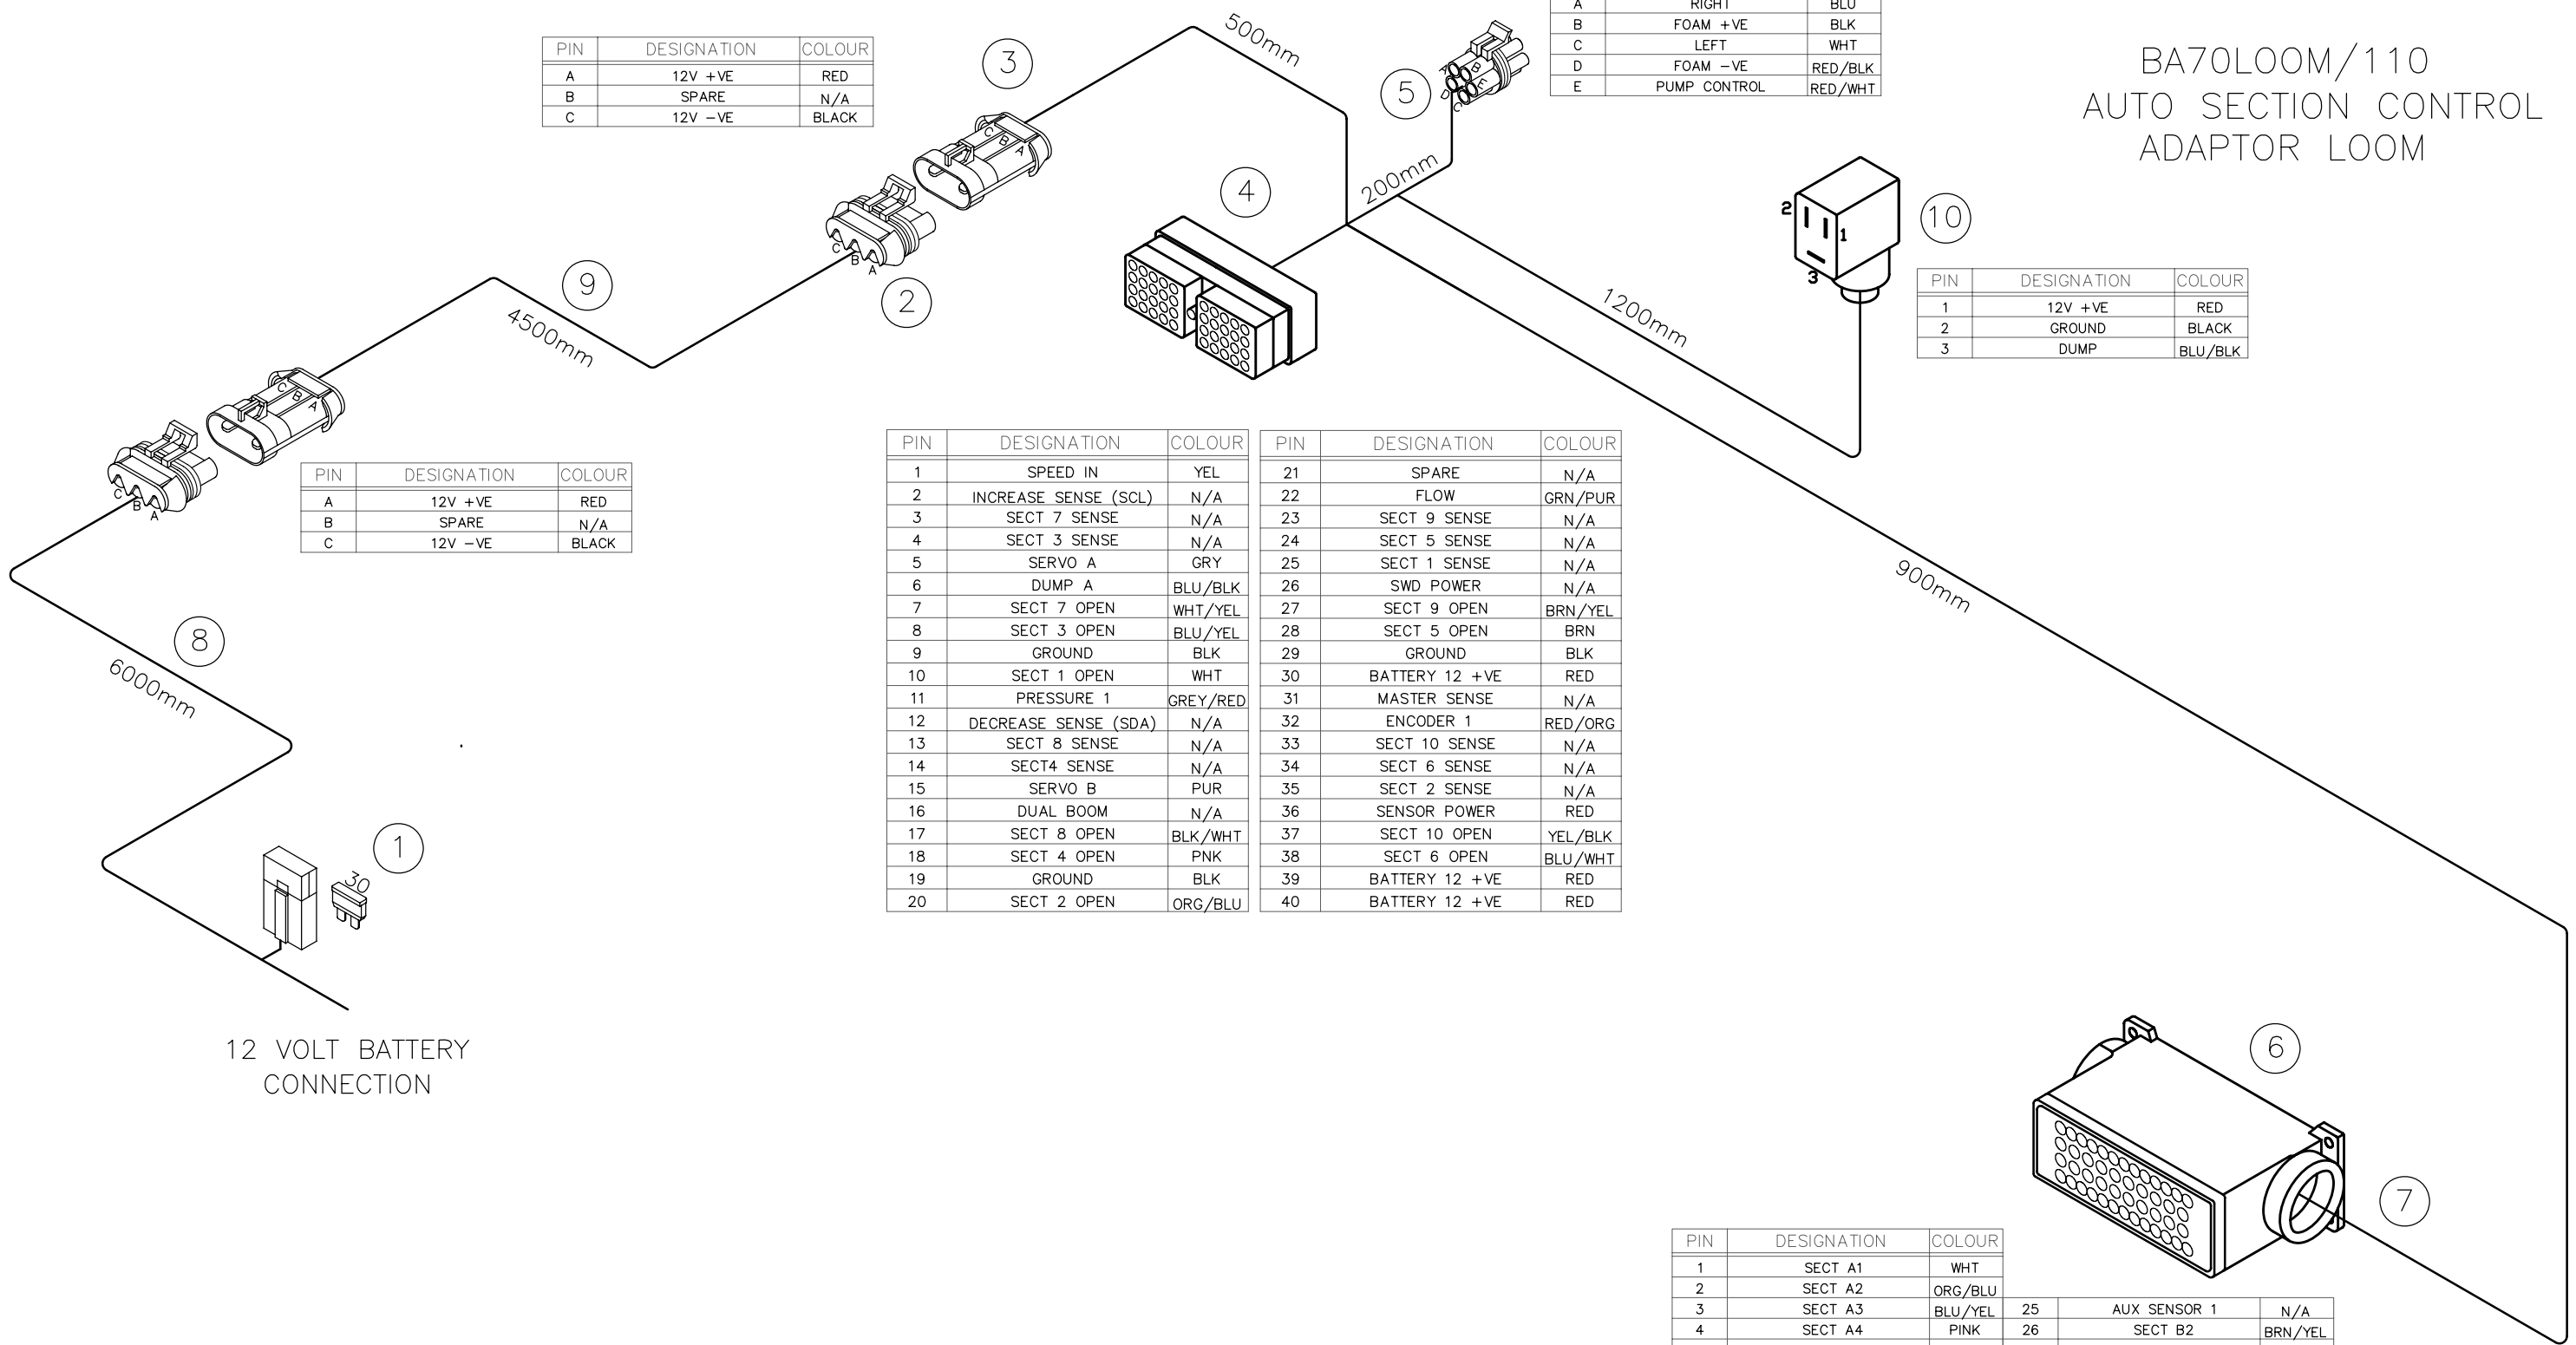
| A | RIGHT | BLU |
|---|---|---|
| B | FOAM +VE | BLK |
| C | LEFT | WHT |
| D | FOAM −VE | RED/BLK |
| E | PUMP CONTROL | RED/WHT |

BA70LOOM/110
AUTO SECTION CONTROL
ADAPTOR LOOM

| PIN | DESIGNATION | COLOUR |
|---|---|---|
| A | 12V +VE | RED |
| B | SPARE | N/A |
| C | 12V −VE | BLACK |

3

500mm

5

200mm

4

C B A

C B A

9

2

4500mm

10

2 1 3

| PIN | DESIGNATION | COLOUR |
|---|---|---|
| 1 | 12V +VE | RED |
| 2 | GROUND | BLACK |
| 3 | DUMP | BLU/BLK |

1200mm

C B A

C B A

| PIN | DESIGNATION | COLOUR |
|---|---|---|
| A | 12V +VE | RED |
| B | SPARE | N/A |
| C | 12V −VE | BLACK |

| PIN | DESIGNATION | COLOUR |
|---|---|---|
| 1 | SPEED IN | YEL |
| 2 | INCREASE SENSE (SCL) | N/A |
| 3 | SECT 7 SENSE | N/A |
| 4 | SECT 3 SENSE | N/A |
| 5 | SERVO A | GRY |
| 6 | DUMP A | BLU/BLK |
| 7 | SECT 7 OPEN | WHT/YEL |
| 8 | SECT 3 OPEN | BLU/YEL |
| 9 | GROUND | BLK |
| 10 | SECT 1 OPEN | WHT |
| 11 | PRESSURE 1 | GREY/RED |
| 12 | DECREASE SENSE (SDA) | N/A |
| 13 | SECT 8 SENSE | N/A |
| 14 | SECT4 SENSE | N/A |
| 15 | SERVO B | PUR |
| 16 | DUAL BOOM | N/A |
| 17 | SECT 8 OPEN | BLK/WHT |
| 18 | SECT 4 OPEN | PNK |
| 19 | GROUND | BLK |
| 20 | SECT 2 OPEN | ORG/BLU |

| PIN | DESIGNATION | COLOUR |
|---|---|---|
| 21 | SPARE | N/A |
| 22 | FLOW | GRN/PUR |
| 23 | SECT 9 SENSE | N/A |
| 24 | SECT 5 SENSE | N/A |
| 25 | SECT 1 SENSE | N/A |
| 26 | SWD POWER | N/A |
| 27 | SECT 9 OPEN | BRN/YEL |
| 28 | SECT 5 OPEN | BRN |
| 29 | GROUND | BLK |
| 30 | BATTERY 12 +VE | RED |
| 31 | MASTER SENSE | N/A |
| 32 | ENCODER 1 | RED/ORG |
| 33 | SECT 10 SENSE | N/A |
| 34 | SECT 6 SENSE | N/A |
| 35 | SECT 2 SENSE | N/A |
| 36 | SENSOR POWER | RED |
| 37 | SECT 10 OPEN | YEL/BLK |
| 38 | SECT 6 OPEN | BLU/WHT |
| 39 | BATTERY 12 +VE | RED |
| 40 | BATTERY 12 +VE | RED |

900mm

8

6000mm

1

30

12 VOLT BATTERY CONNECTION

6

7

| PIN | DESIGNATION | COLOUR | | | |
|---|---|---|---|---|---|
| 1 | SECT A1 | WHT | | | |
| 2 | SECT A2 | ORG/BLU | | | |
| 3 | SECT A3 | BLU/YEL | 25 | AUX SENSOR 1 | N/A |
| 4 | SECT A4 | PINK | 26 | SECT B2 | BRN/YEL |